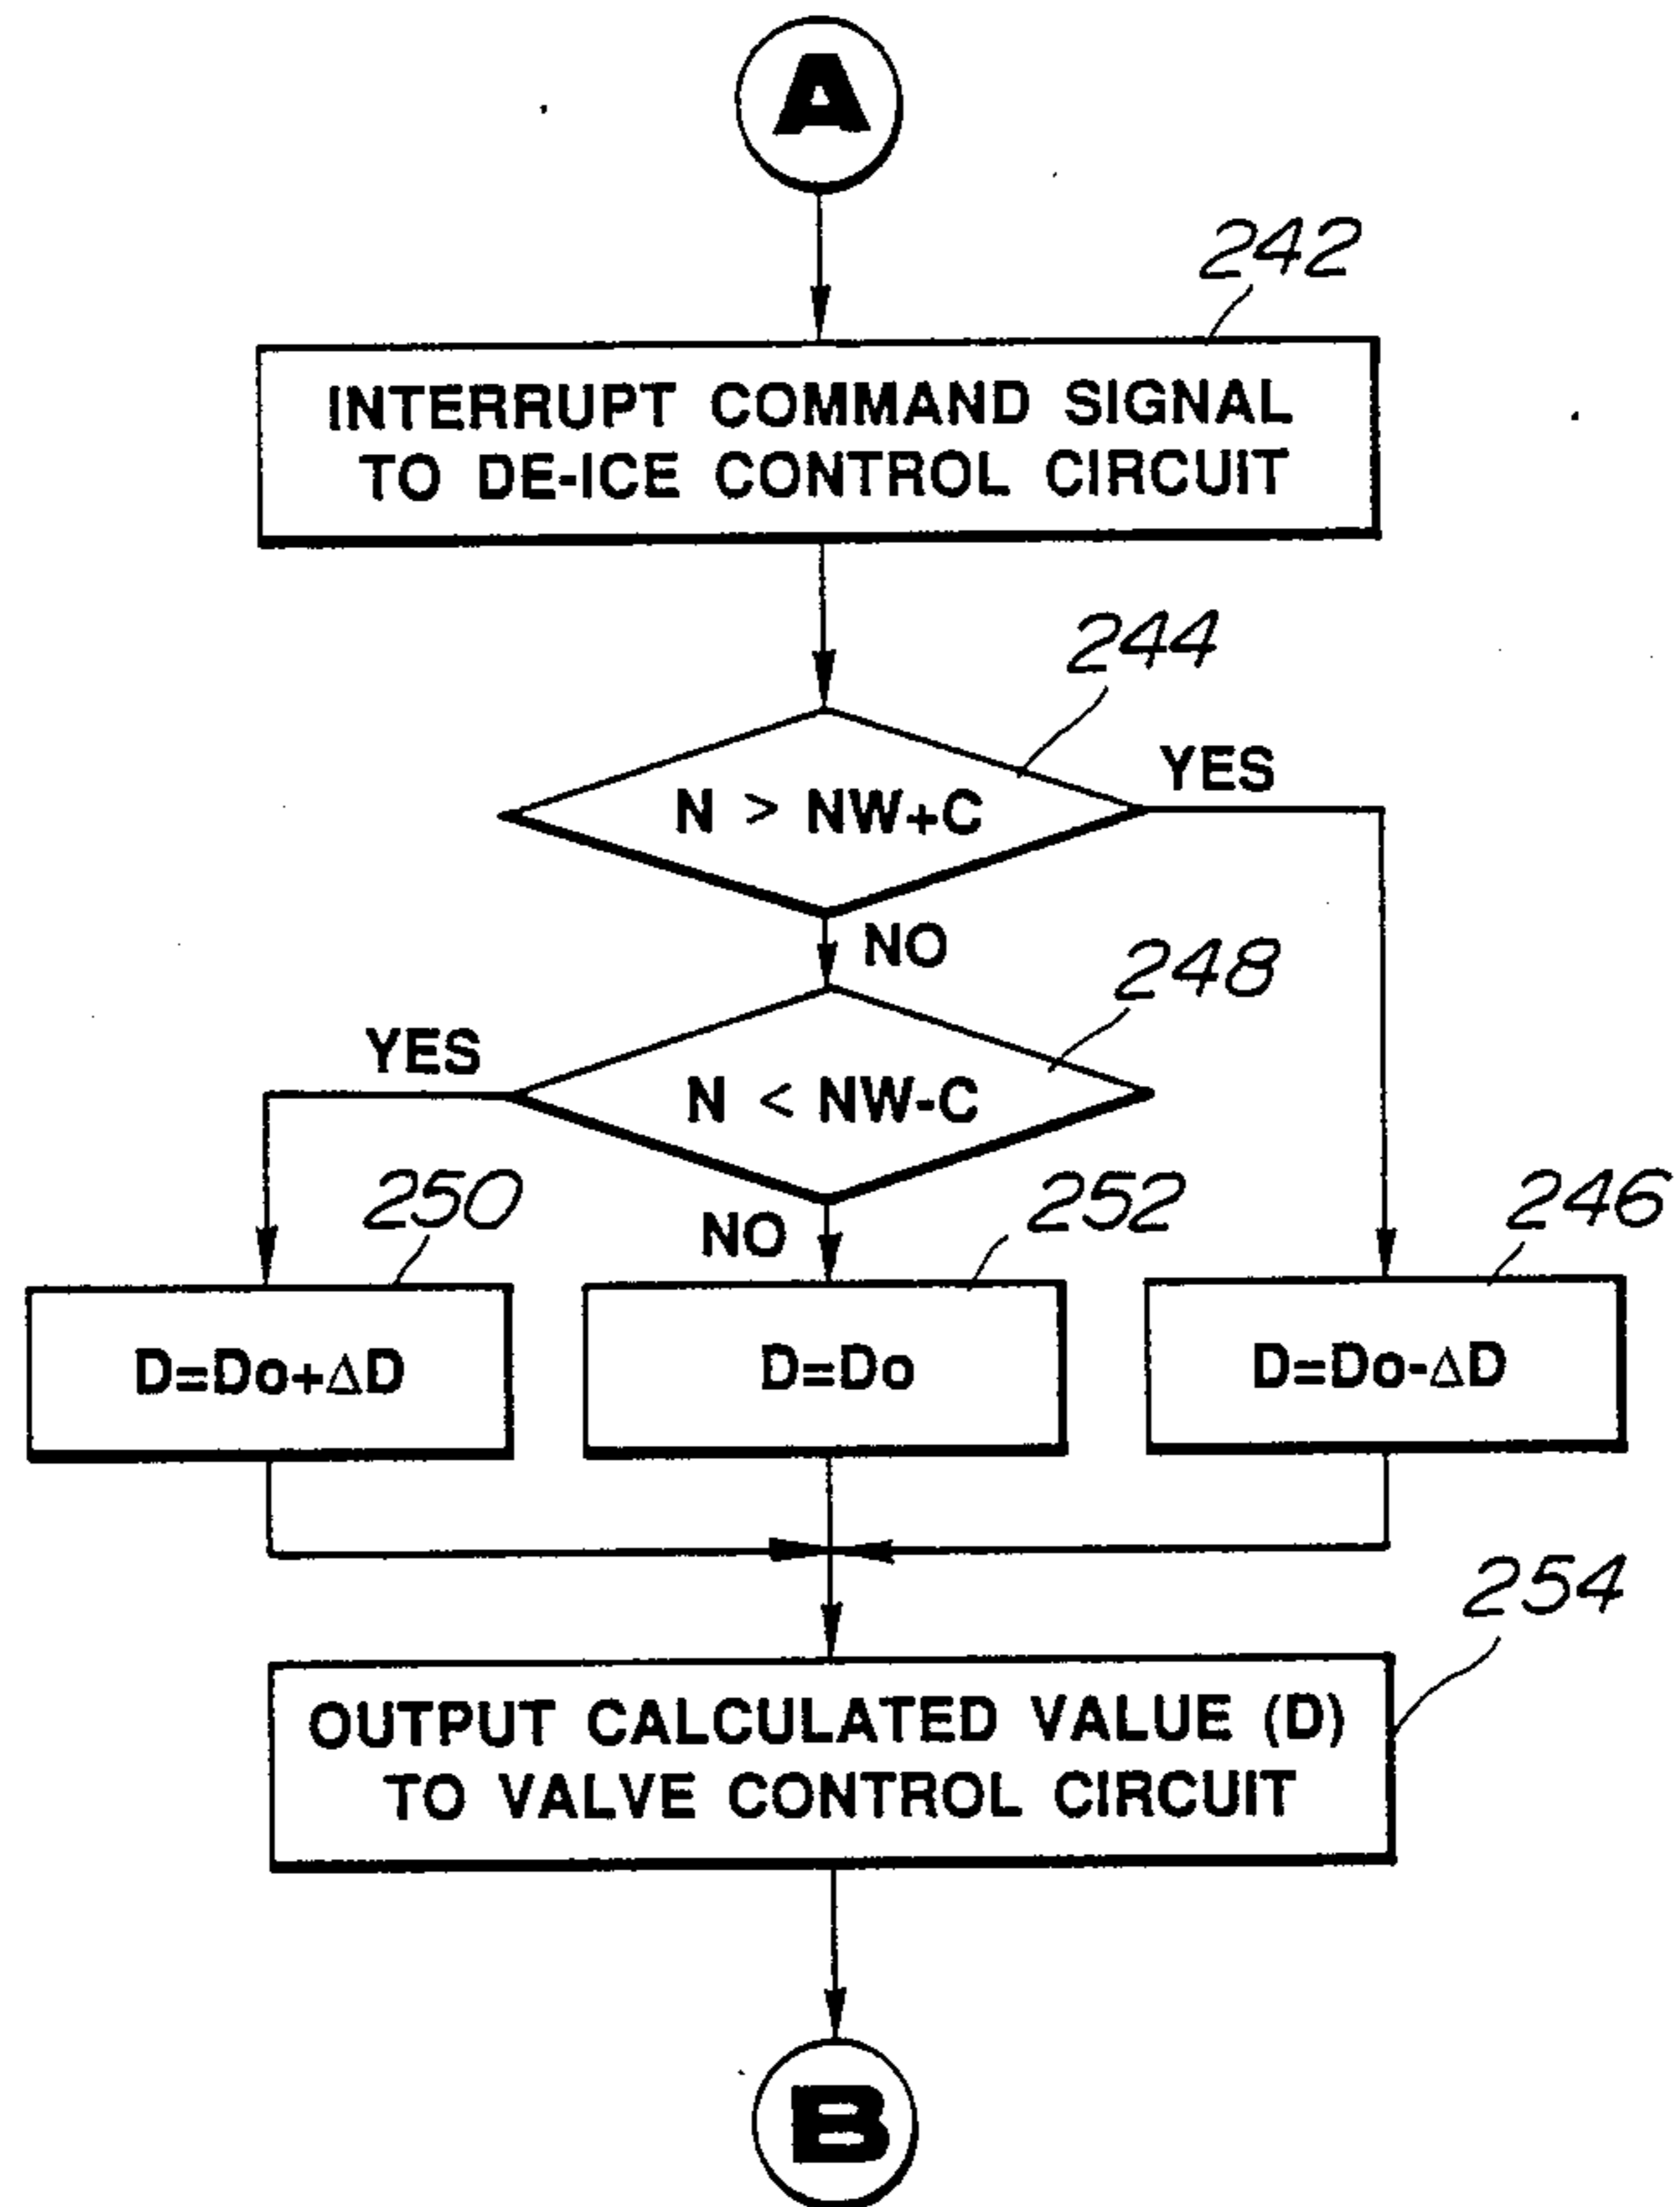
A

242

INTERRUPT COMMAND SIGNAL TO DE-ICE CONTROL CIRCUIT

244

$N > NW+C$

YES

NO

248

YES

$N < NW-C$

NO

250

252

246

$D=Do+\Delta D$

$D=Do$

$D=Do-\Delta D$

254

OUTPUT CALCULATED VALUE (D) TO VALVE CONTROL CIRCUIT

B